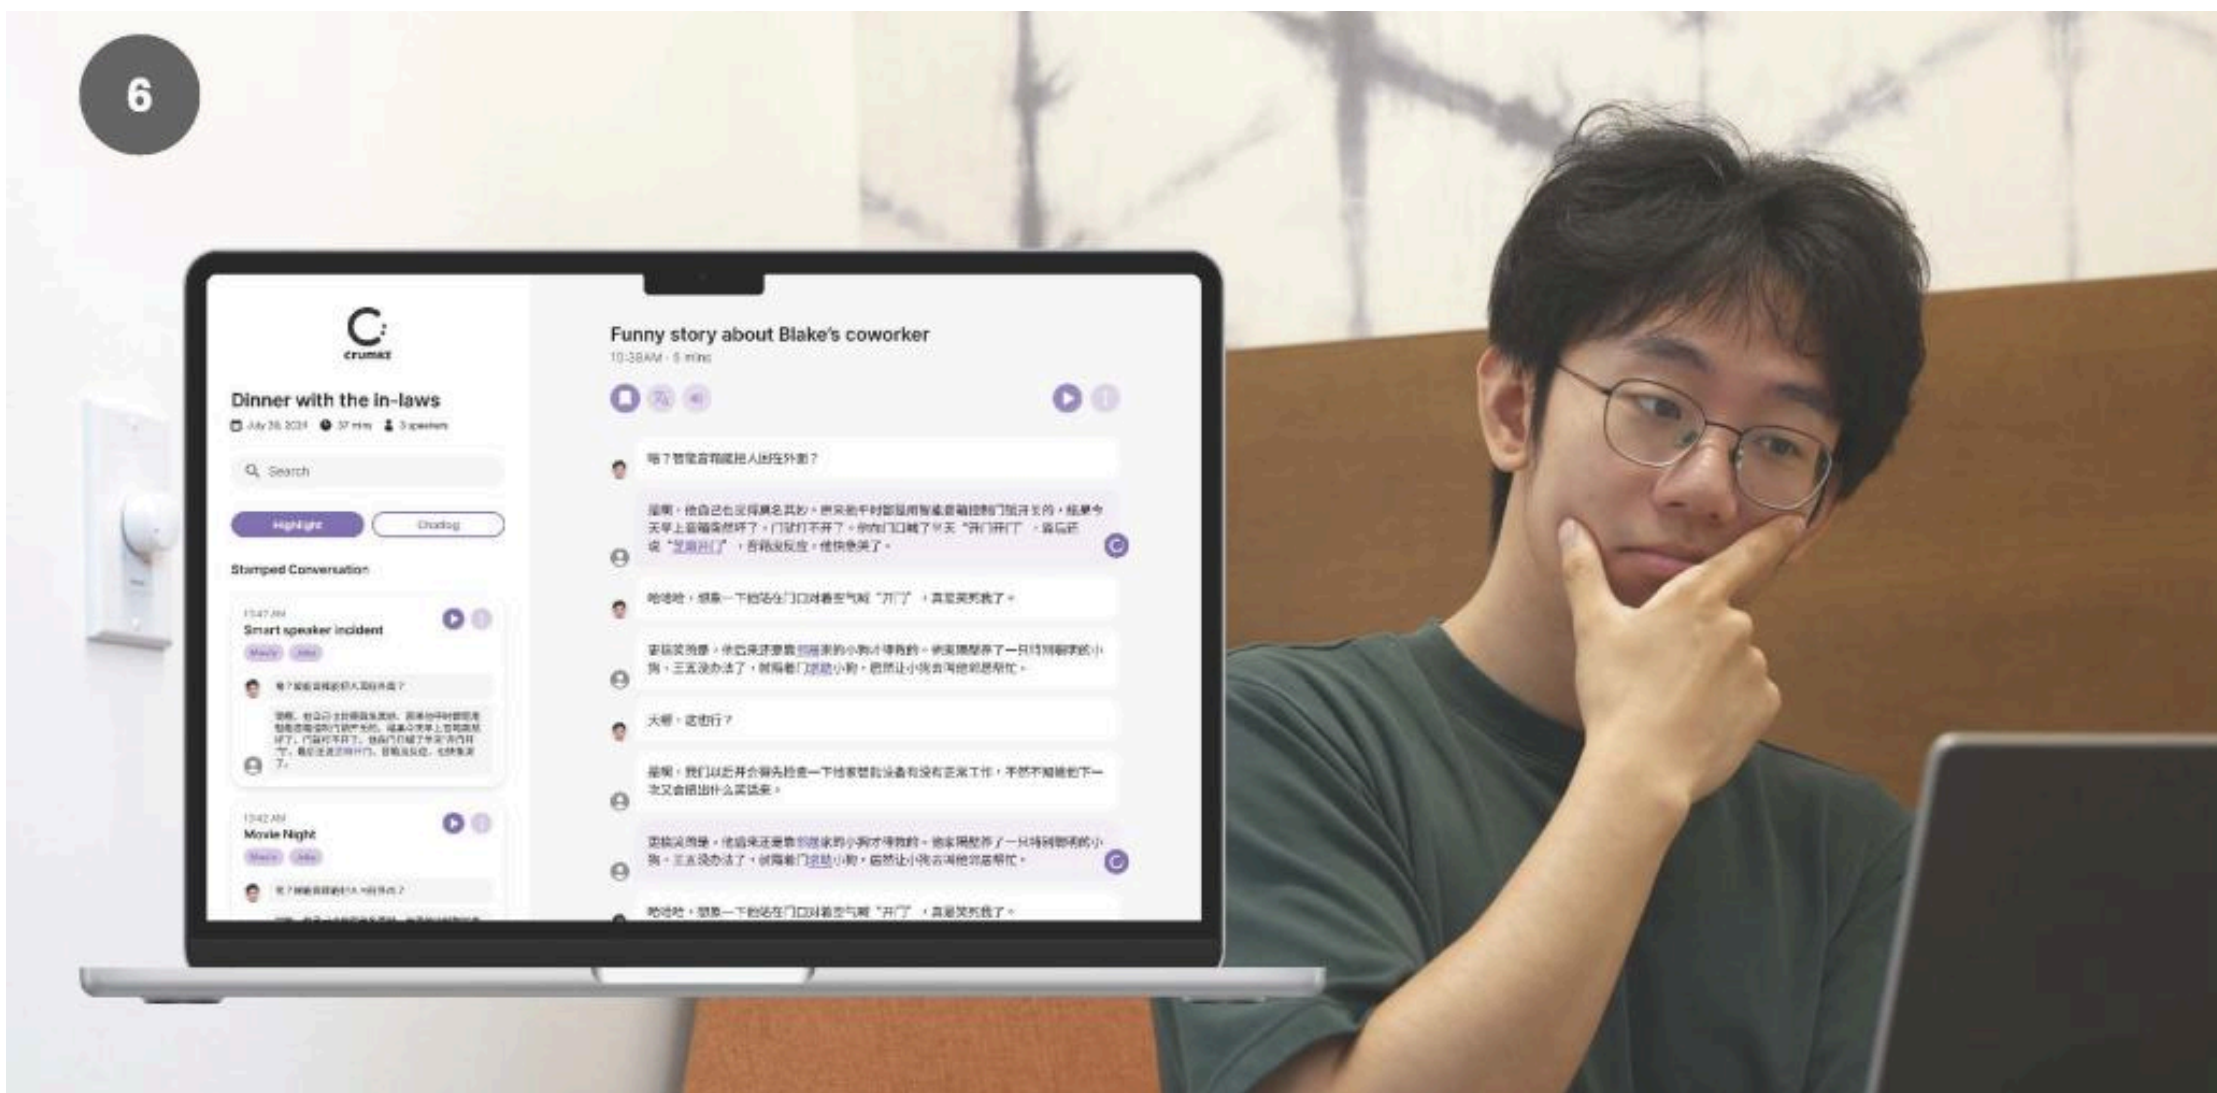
6

crumbs

Dinner with the in-laws

July 28, 2024 37 mins 3 speakers

Search

Highlight

Dialog

Stamped Conversation

11:47 AM

Smart speaker incident

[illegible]

11:42 AM

Movie Night

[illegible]

Funny story about Blake's coworker

10:38AM · 5 mins

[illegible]